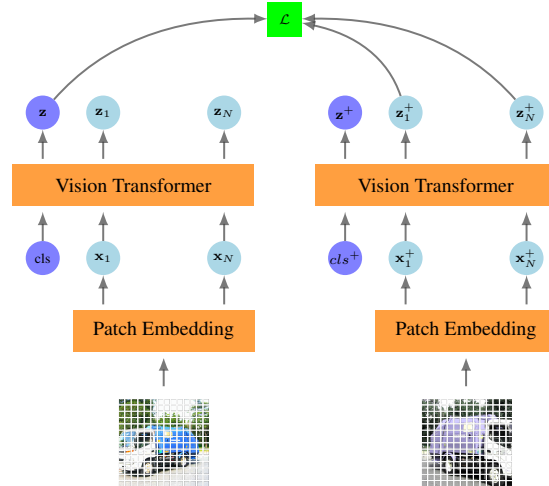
$\mathcal{L}$

$\mathbf{z}$ $\mathbf{z}_1$ $\mathbf{z}_N$

Vision Transformer

cls $\mathbf{x}_1$ $\mathbf{x}_N$

Patch Embedding

$\mathbf{z}^+$ $\mathbf{z}_1^+$ $\mathbf{z}_N^+$

Vision Transformer

$cls^+$ $\mathbf{x}_1^+$ $\mathbf{x}_N^+$

Patch Embedding